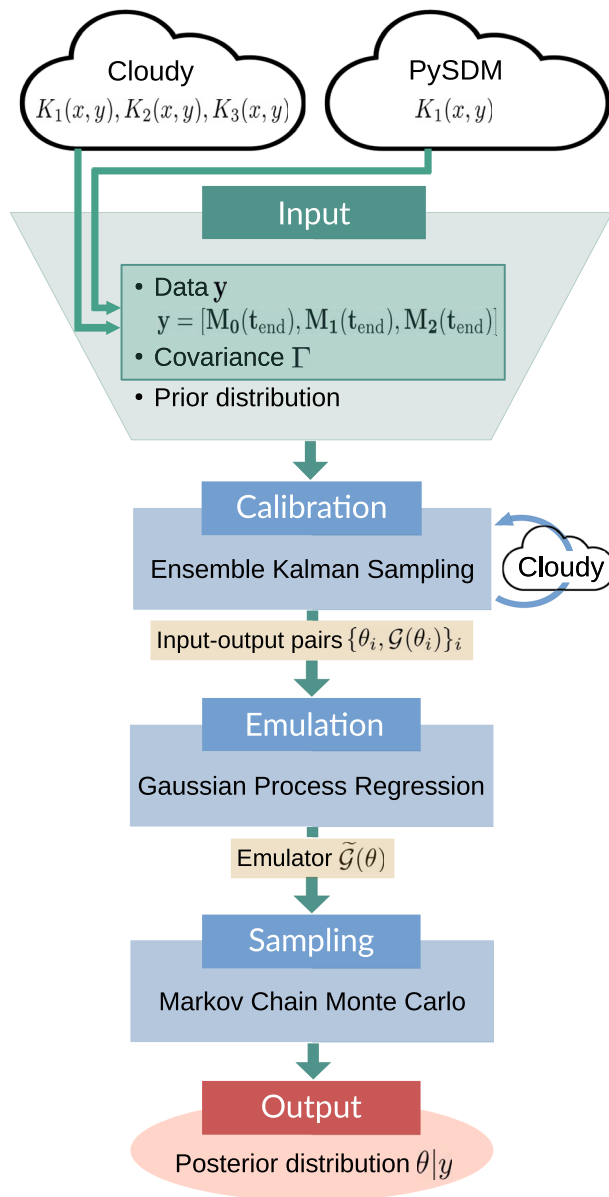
Cloudy
$K_1(x,y), K_2(x,y), K_3(x,y)$

PySDM
$K_1(x,y)$

Input

• Data $\mathbf{y}$
$\mathbf{y} = [\mathbf{M_0}(\mathbf{t}_{\text{end}}), \mathbf{M_1}(\mathbf{t}_{\text{end}}), \mathbf{M_2}(\mathbf{t}_{\text{end}})]$
• Covariance $\Gamma$
• Prior distribution

Calibration

Ensemble Kalman Sampling

Cloudy

Input-output pairs $\{\theta_i, \mathcal{G}(\theta_i)\}_i$

Emulation

Gaussian Process Regression

Emulator $\widetilde{\mathcal{G}}(\theta)$

Sampling

Markov Chain Monte Carlo

Output

Posterior distribution $\theta|y$